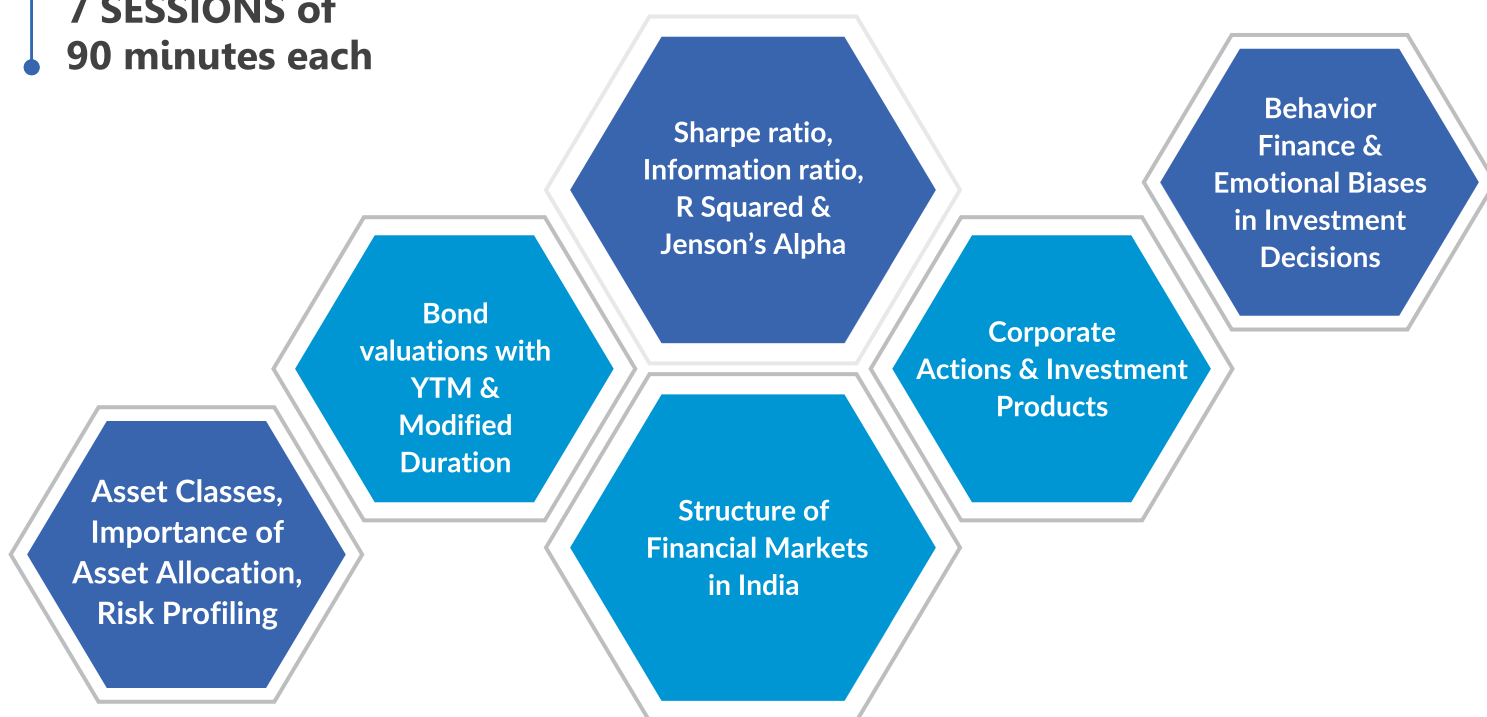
7 SESSIONS of
90 minutes each

Asset Classes, Importance of Asset Allocation, Risk Profiling

Bond valuations with YTM & Modified Duration

Sharpe ratio, Information ratio, R Squared & Jenson’s Alpha

Structure of Financial Markets in India

Corporate Actions & Investment Products

Behavior Finance & Emotional Biases in Investment Decisions